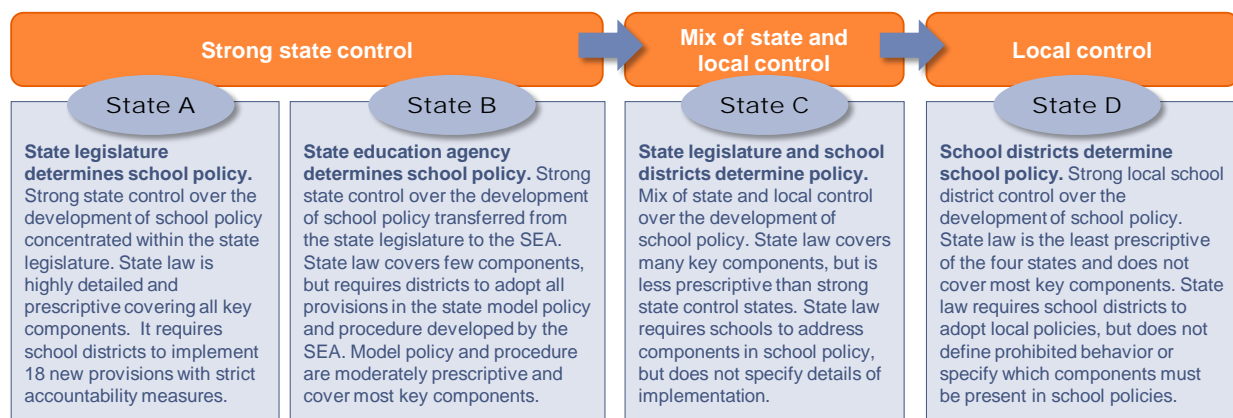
Strong state control

Mix of state and local control

Local control

State A

**State legislature determines school policy.** Strong state control over the development of school policy concentrated within the state legislature. State law is highly detailed and prescriptive covering all key components. It requires school districts to implement 18 new provisions with strict accountability measures.

State B

**State education agency determines school policy.** Strong state control over the development of school policy transferred from the state legislature to the SEA. State law covers few components, but requires districts to adopt all provisions in the state model policy and procedure developed by the SEA. Model policy and procedure are moderately prescriptive and cover most key components.

State C

**State legislature and school districts determine policy.** Mix of state and local control over the development of school policy. State law covers many key components, but is less prescriptive than strong state control states. State law requires schools to address components in school policy, but does not specify details of implementation.

State D

**School districts determine school policy.** Strong local school district control over the development of school policy. State law is the least prescriptive of the four states and does not cover most key components. State law requires school districts to adopt local policies, but does not define prohibited behavior or specify which components must be present in school policies.